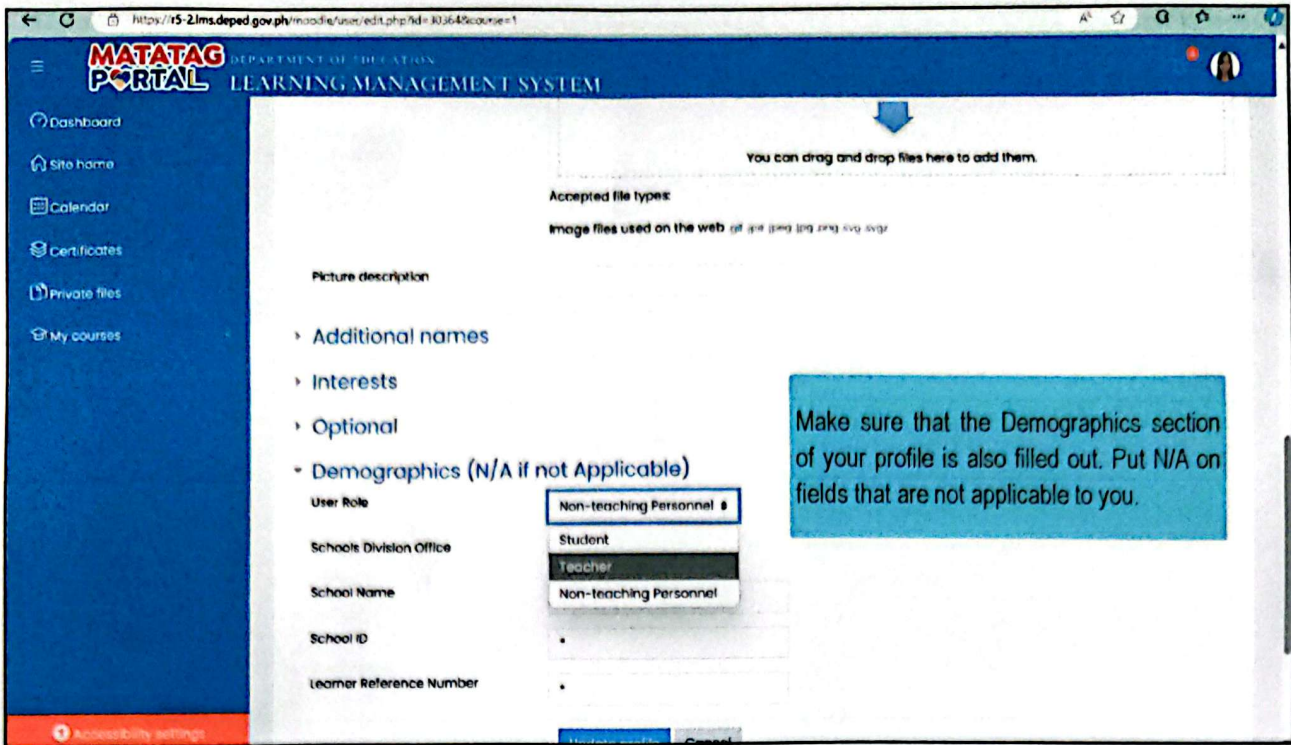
https://r5-2.lms.deped.gov.ph/moodle/user/edit.php?id=30364&course=1

MATATAG PORTAL DEPARTMENT OF EDUCATION LEARNING MANAGEMENT SYSTEM

Dashboard
Site home
Calendar
Certificates
Private files
My courses

You can drag and drop files here to add them.

Accepted file types:

Image files used on the web .gif .jpe .jpeg .jpg .png .svg .svgz

Picture description

Additional names

Interests

Optional

Demographics (N/A if not Applicable)

User Role
Non-teaching Personnel
Student
Teacher
Non-teaching Personnel

Schools Division Office

School Name

School ID

Learner Reference Number

Make sure that the Demographics section of your profile is also filled out. Put N/A on fields that are not applicable to you.

Accessibility settings

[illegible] Cancel